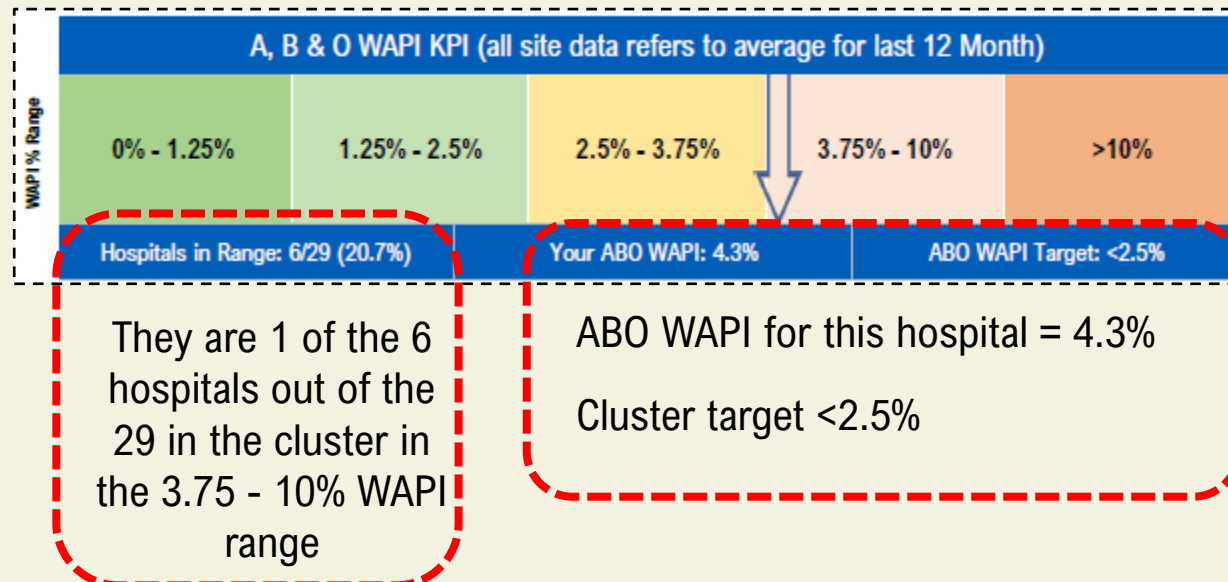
A, B & O WAPI KPI (all site data refers to average for last 12 Month)

WAPI % Range

| 0% - 1.25% | 1.25% - 2.5% | 2.5% - 3.75% | 3.75% - 10% | >10% |
|---|---|---|---|---|

Hospitals in Range: 6/29 (20.7%)

Your ABO WAPI: 4.3%

ABO WAPI Target: <2.5%

They are 1 of the 6 hospitals out of the 29 in the cluster in the 3.75 - 10% WAPI range

ABO WAPI for this hospital = 4.3%

Cluster target <2.5%